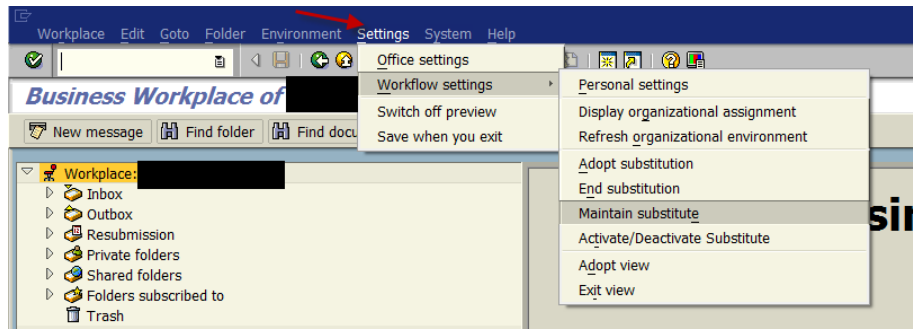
Workplace Edit Goto Folder Environment Settings System Help

Office settings
Workflow settings
Switch off preview
Save when you exit

Personal settings
Display organizational assignment
Refresh organizational environment
Adopt substitution
End substitution
Maintain substitute
Activate/Deactivate Substitute
Adopt view
Exit view

Business Workplace of

New message
Find folder
Find docu

Workplace:
Inbox
Outbox
Resubmission
Private folders
Shared folders
Folders subscribed to
Trash

si